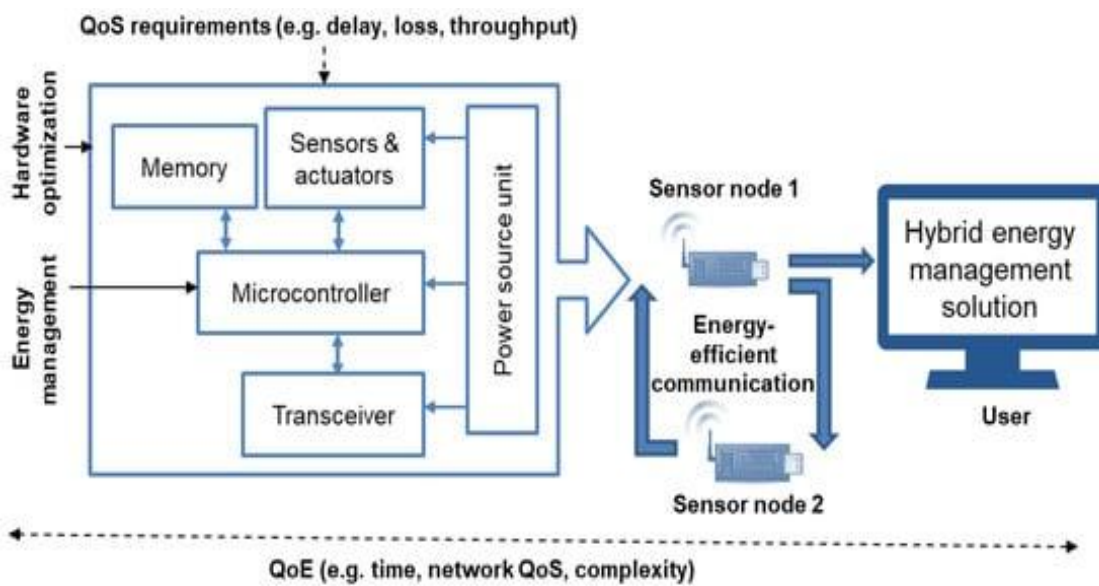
QoS requirements (e.g. delay, loss, throughput)

Hardware optimization

Energy management

Memory

Sensors & actuators

Microcontroller

Transceiver

Power source unit

Sensor node 1

Energy-efficient communication

Sensor node 2

Hybrid energy management solution

User

QoE (e.g. time, network QoS, complexity)